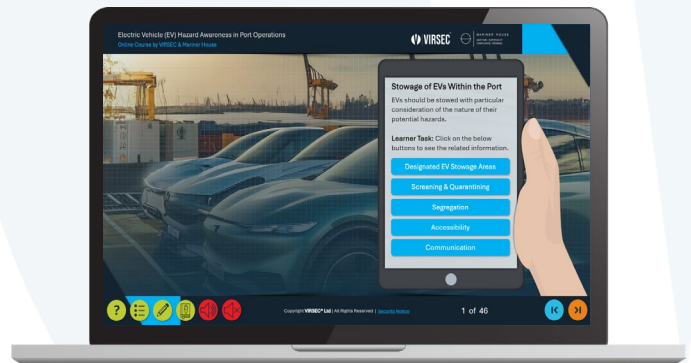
Electric Vehicle (EV) Hazard Awareness in Port Operations
Online Course by VIRSEC & Mariner House

VIRSEC

MARINER HOUSE

Stowage of EVs Within the Port

EVs should be stowed with particular consideration of the nature of their potential hazards.

Learner Task: Click on the below buttons to see the related information.

Designated EV Stowage Areas

Screening & Quarantining

Segregation

Accessibility

Communication

Copyright VIRSEC® Ltd | All Rights Reserved | Security Notice

1 of 46